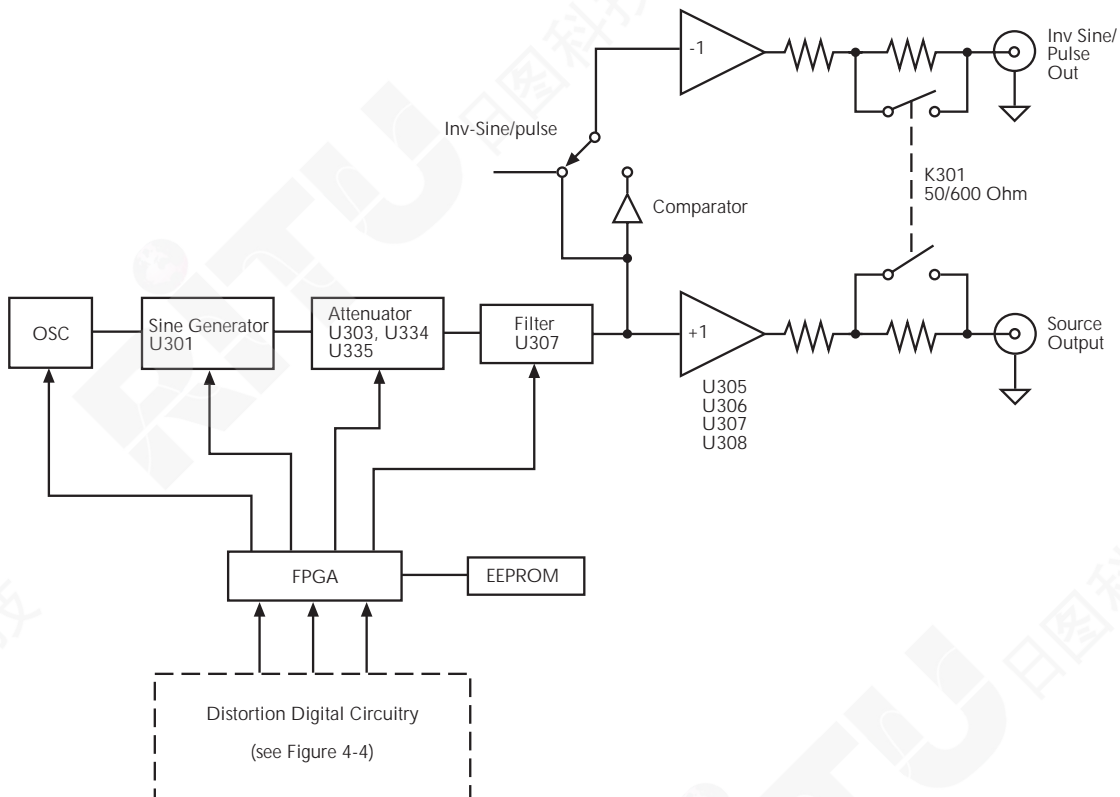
-1

Inv Sine/ Pulse Out

Inv-Sine/pulse

K301 50/600 Ohm

Comparator

OSC

Sine Generator U301

Attenuator U303, U334 U335

Filter U307

+1

Source Output

U305 U306 U307 U308

FPGA

EEPROM

Distortion Digital Circuitry

(see Figure 4-4)